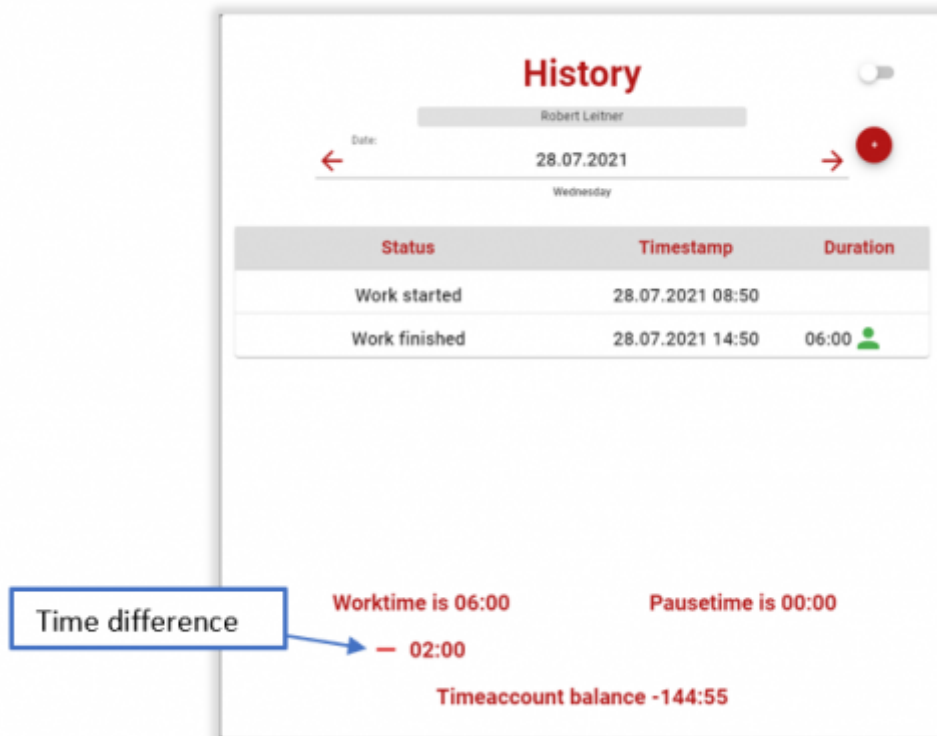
History

Robert Leitner

Date:
28.07.2021
Wednesday

+

| Status | Timestamp | Duration |
|---|---|---|
| Work started | 28.07.2021 08:50 | |
| Work finished | 28.07.2021 14:50 | 06:00 |

Worktime is 06:00

Pausetime is 00:00

Time difference

— 02:00

Timeaccount balance -144:55